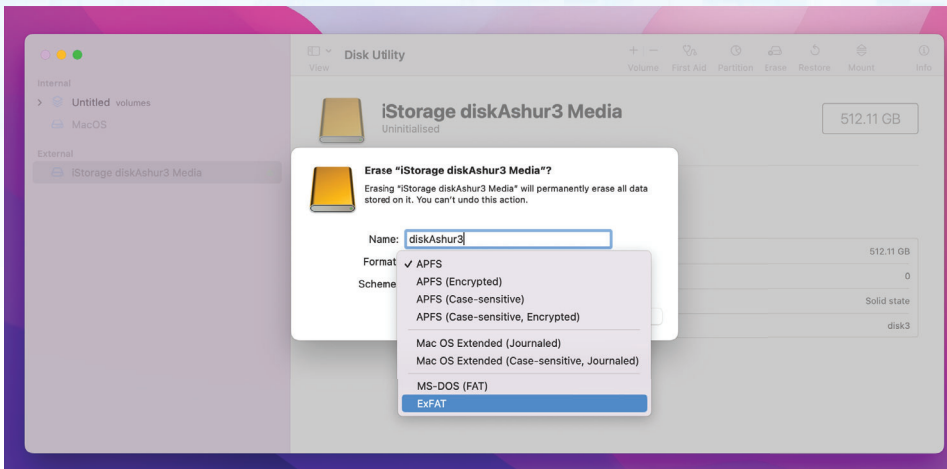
View

Disk Utility

Volume First Aid Partition Erase Restore Mount Info

Internal

Untitled volumes

MacOS

External

iStorage diskAshur3 Media

iStorage diskAshur3 Media

Uninitialised

512.11 GB

Erase "iStorage diskAshur3 Media"?

Erasing "iStorage diskAshur3 Media" will permanently erase all data stored on it. You can't undo this action.

Name: diskAshur3

Format

Scheme

✓ APFS
APFS (Encrypted)
APFS (Case-sensitive)
APFS (Case-sensitive, Encrypted)
Mac OS Extended (Journaled)
Mac OS Extended (Case-sensitive, Journaled)
MS-DOS (FAT)
ExFAT

512.11 GB

0

Solid state

disk3